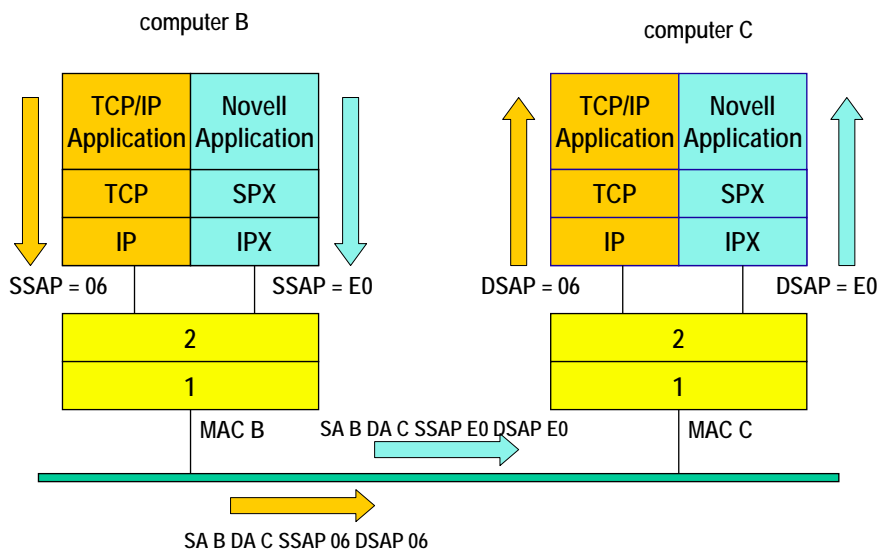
computer B

computer C

| TCP/IP Application | Novell Application |
|---|---|
| TCP | SPX |
| IP | IPX |

SSAP = 06

SSAP = E0

| 2 |
|---|
| 1 |

MAC B

| TCP/IP Application | Novell Application |
|---|---|
| TCP | SPX |
| IP | IPX |

DSAP = 06

DSAP = E0

| 2 |
|---|
| 1 |

MAC C

SA B DA C SSAP E0 DSAP E0

SA B DA C SSAP 06 DSAP 06